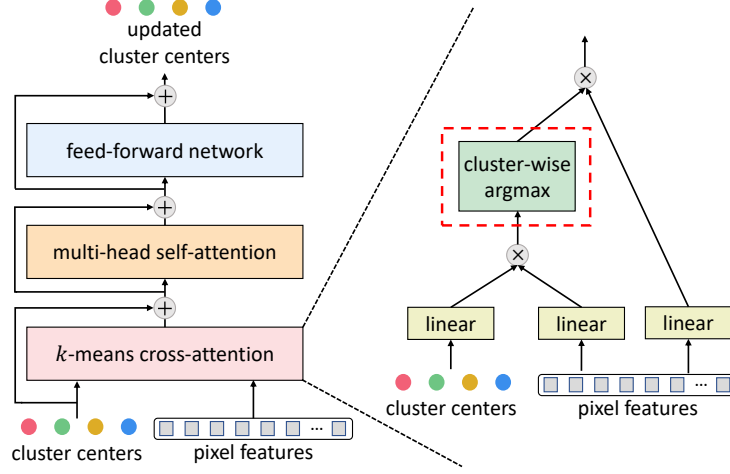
updated cluster centers

feed-forward network

multi-head self-attention

$k$-means cross-attention

cluster centers

...

pixel features

cluster-wise argmax

linear

linear

linear

cluster centers

...

pixel features